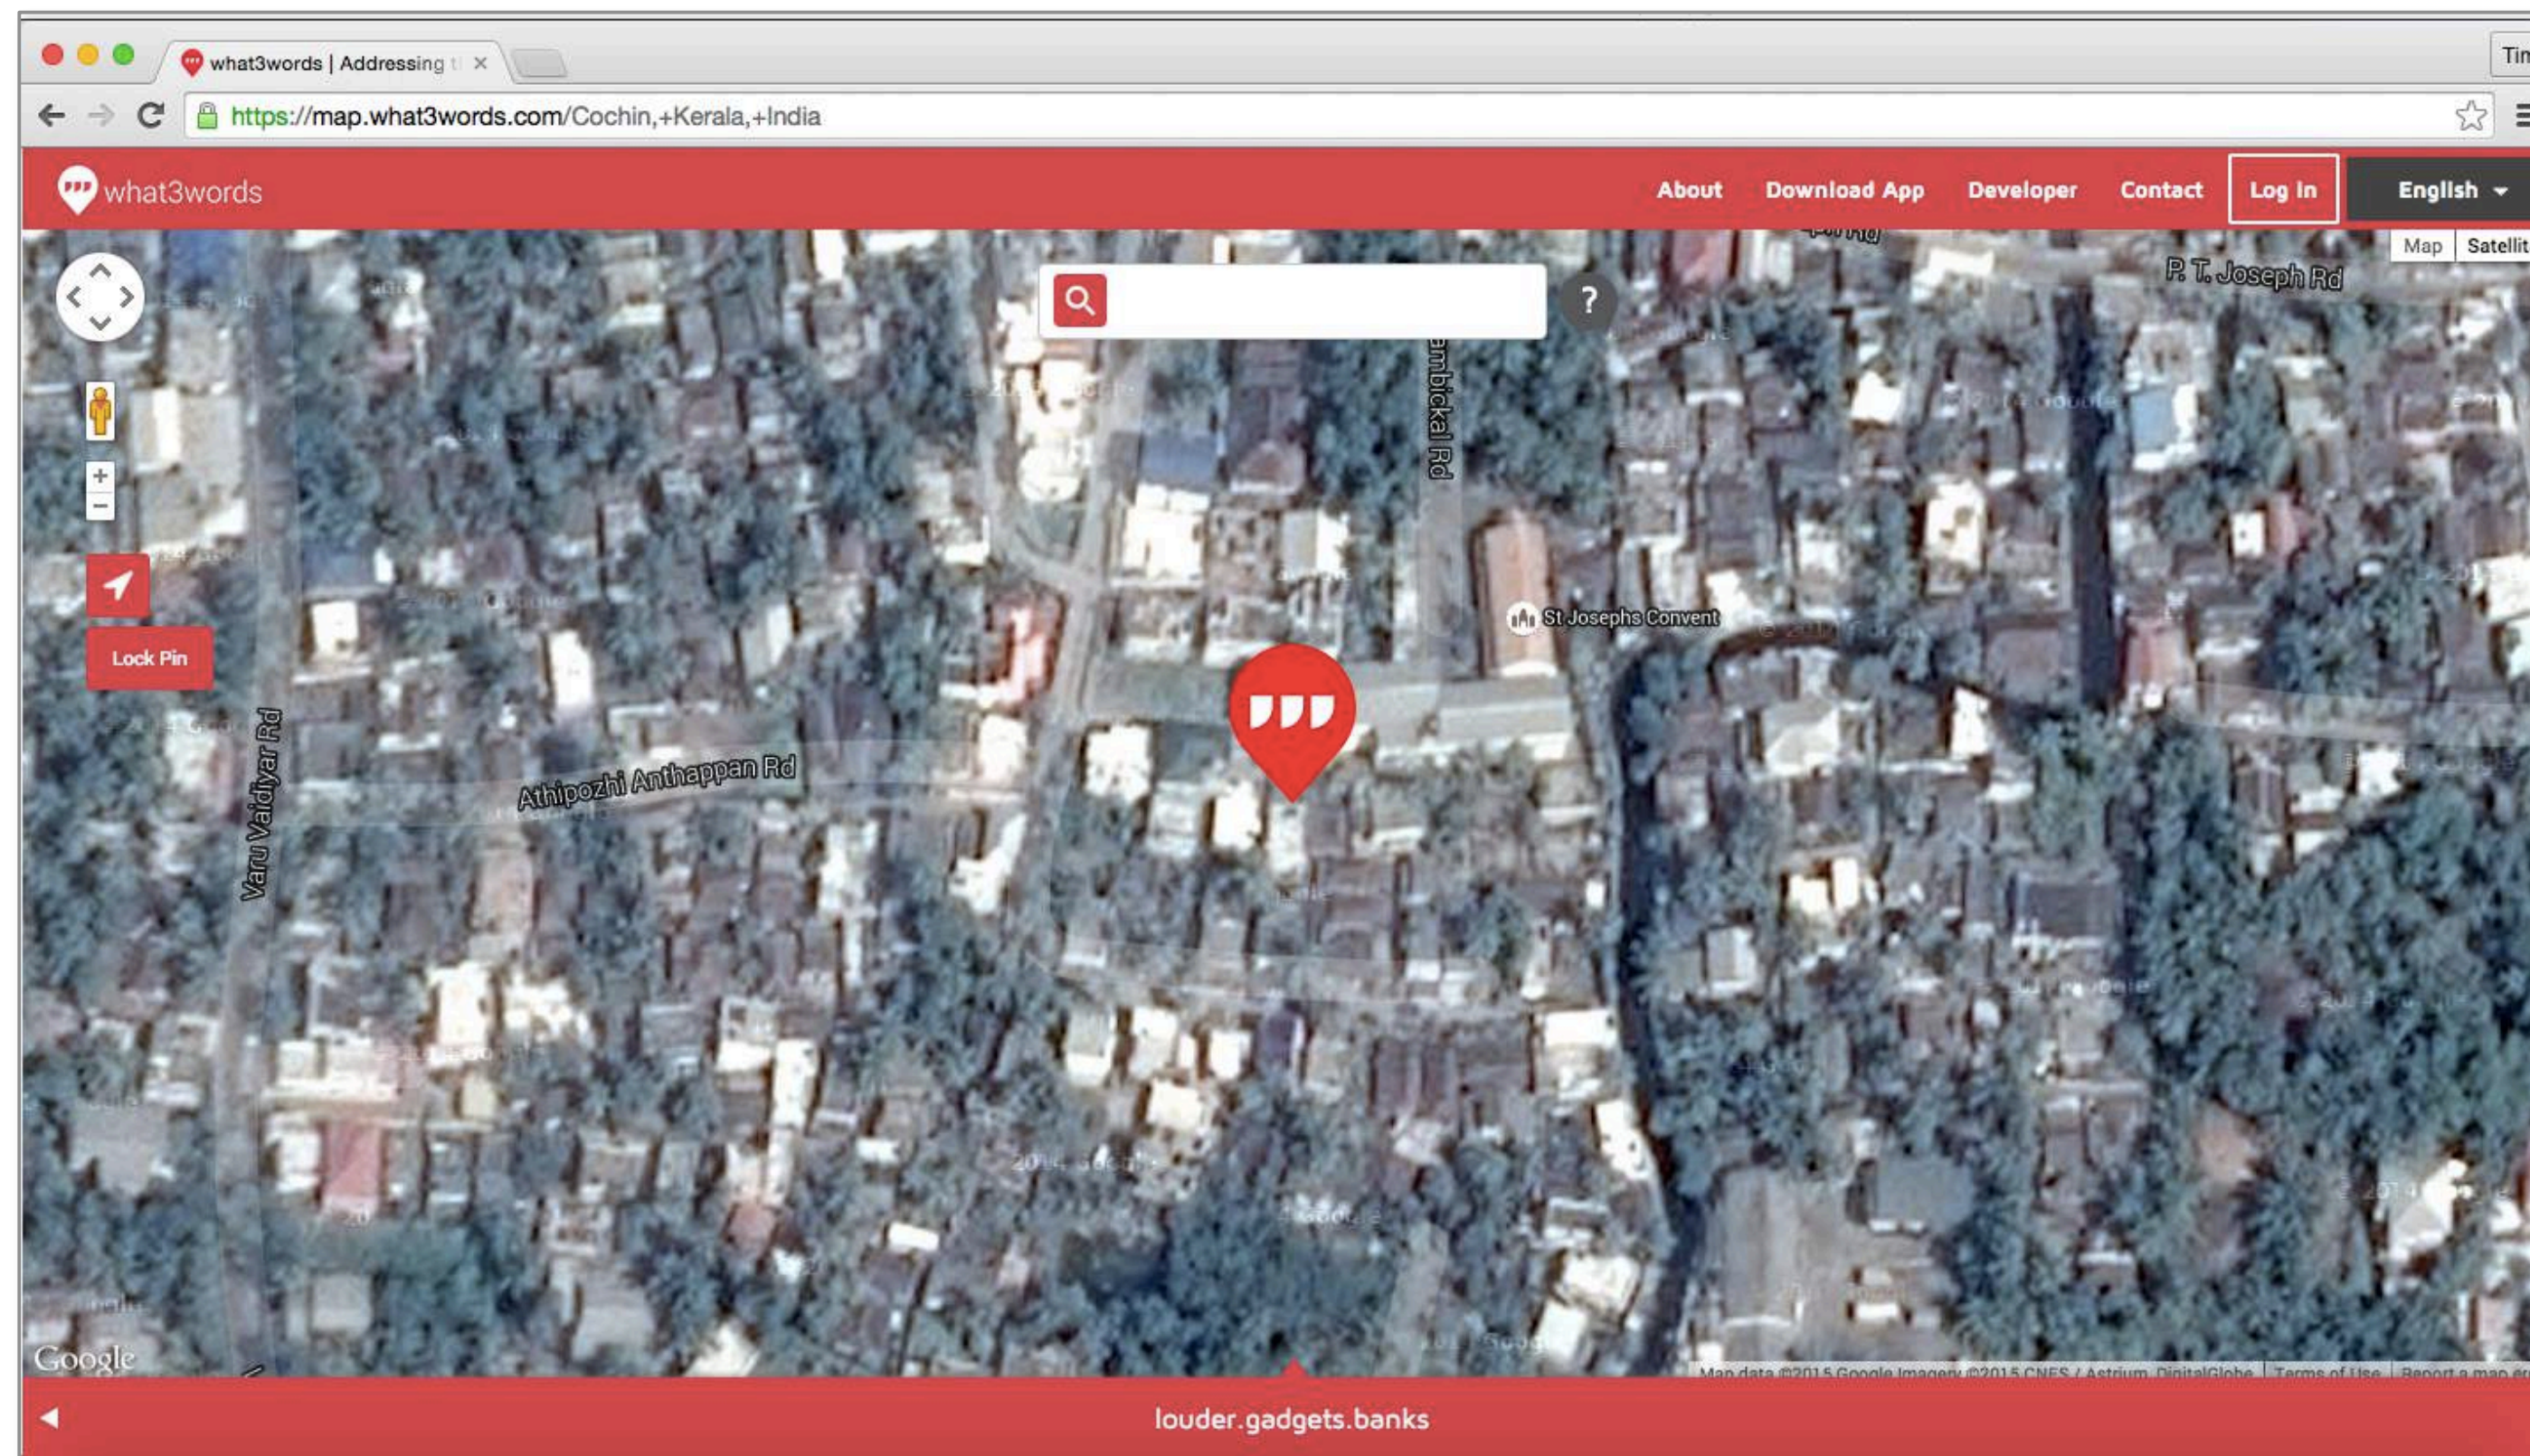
what3words | Addressing t ×

Tin

https://map.what3words.com/Cochin,+Kerala,+India

what3words

About Download App Developer Contact Log In English

Map Satellit

P. T. Joseph Rd

?

mbickal Rd

Lock Pin

St Josephs Convent

Athipozhi Anthappan Rd

Varu Vaidyar Rd

Google

Map data ©2015 Google Imagery ©2015 CNES / Astrium, DigitalGlobe Terms of Use Report a map er

louder.gadgets.banks